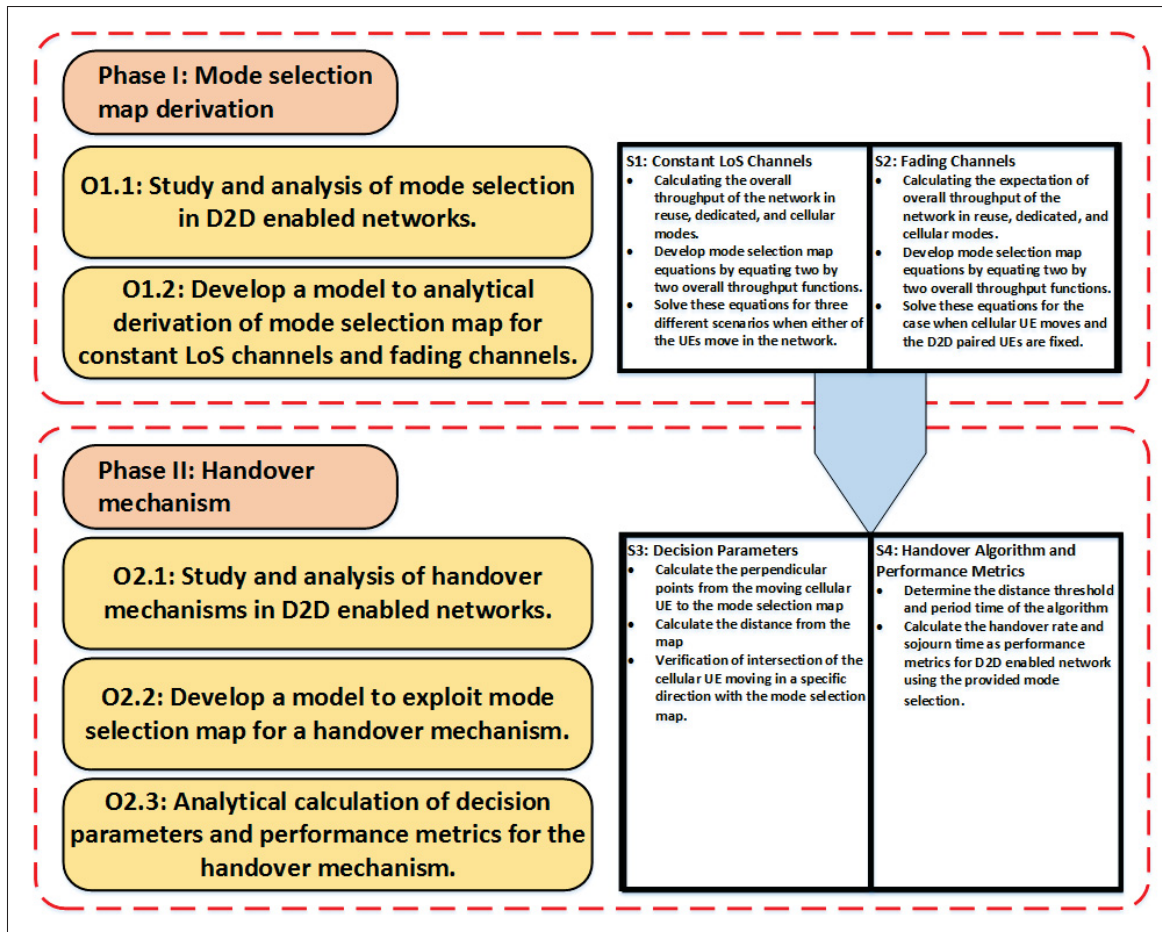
Phase I: Mode selection map derivation

O1.1: Study and analysis of mode selection in D2D enabled networks.

O1.2: Develop a model to analytical derivation of mode selection map for constant LoS channels and fading channels.

S1: Constant LoS Channels
- Calculating the overall throughput of the network in reuse, dedicated, and cellular modes.
- Develop mode selection map equations by equating two by two overall throughput functions.
- Solve these equations for three different scenarios when either of the UEs move in the network.

S2: Fading Channels
- Calculating the expectation of overall throughput of the network in reuse, dedicated, and cellular modes.
- Develop mode selection map equations by equating two by two overall throughput functions.
- Solve these equations for the case when cellular UE moves and the D2D paired UEs are fixed.

Phase II: Handover mechanism

O2.1: Study and analysis of handover mechanisms in D2D enabled networks.

O2.2: Develop a model to exploit mode selection map for a handover mechanism.

O2.3: Analytical calculation of decision parameters and performance metrics for the handover mechanism.

S3: Decision Parameters
- Calculate the perpendicular points from the moving cellular UE to the mode selection map
- Calculate the distance from the map
- Verification of intersection of the cellular UE moving in a specific direction with the mode selection map.

S4: Handover Algorithm and Performance Metrics
- Determine the distance threshold and period time of the algorithm
- Calculate the handover rate and sojourn time as performance metrics for D2D enabled network using the provided mode selection.